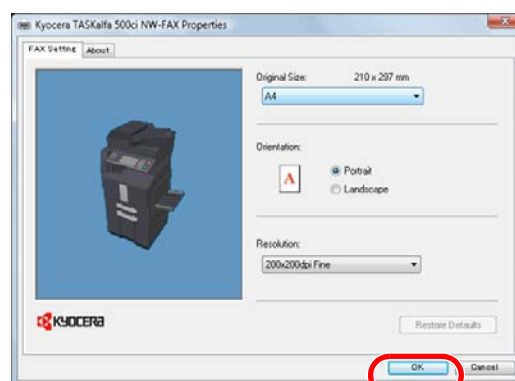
Kyocera TASKalfa 500ci NW-FAX Properties

FAX Setting | About

Original Size: 210 x 297 mm

A4

Orientation:

A

Portrait

Landscape

Resolution:

200x200dpi Fine

KYOCERA

Restore Defaults

OK

Cancel